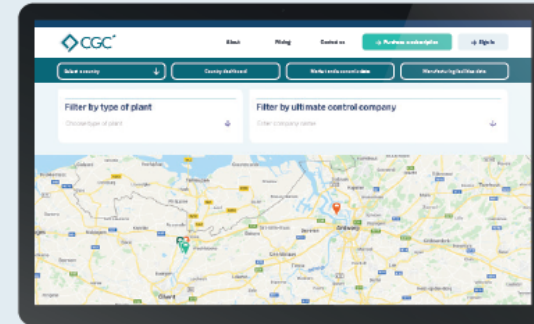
CGC

About

Pricing

Contact us

Purchase a subscription

Sign in

Select a country

Country dashboard

Market and economic data

Manufacturing facilities data

Filter by type of plant

Choose type of plant

Filter by ultimate control company

Enter company name

Antwerp

Gent